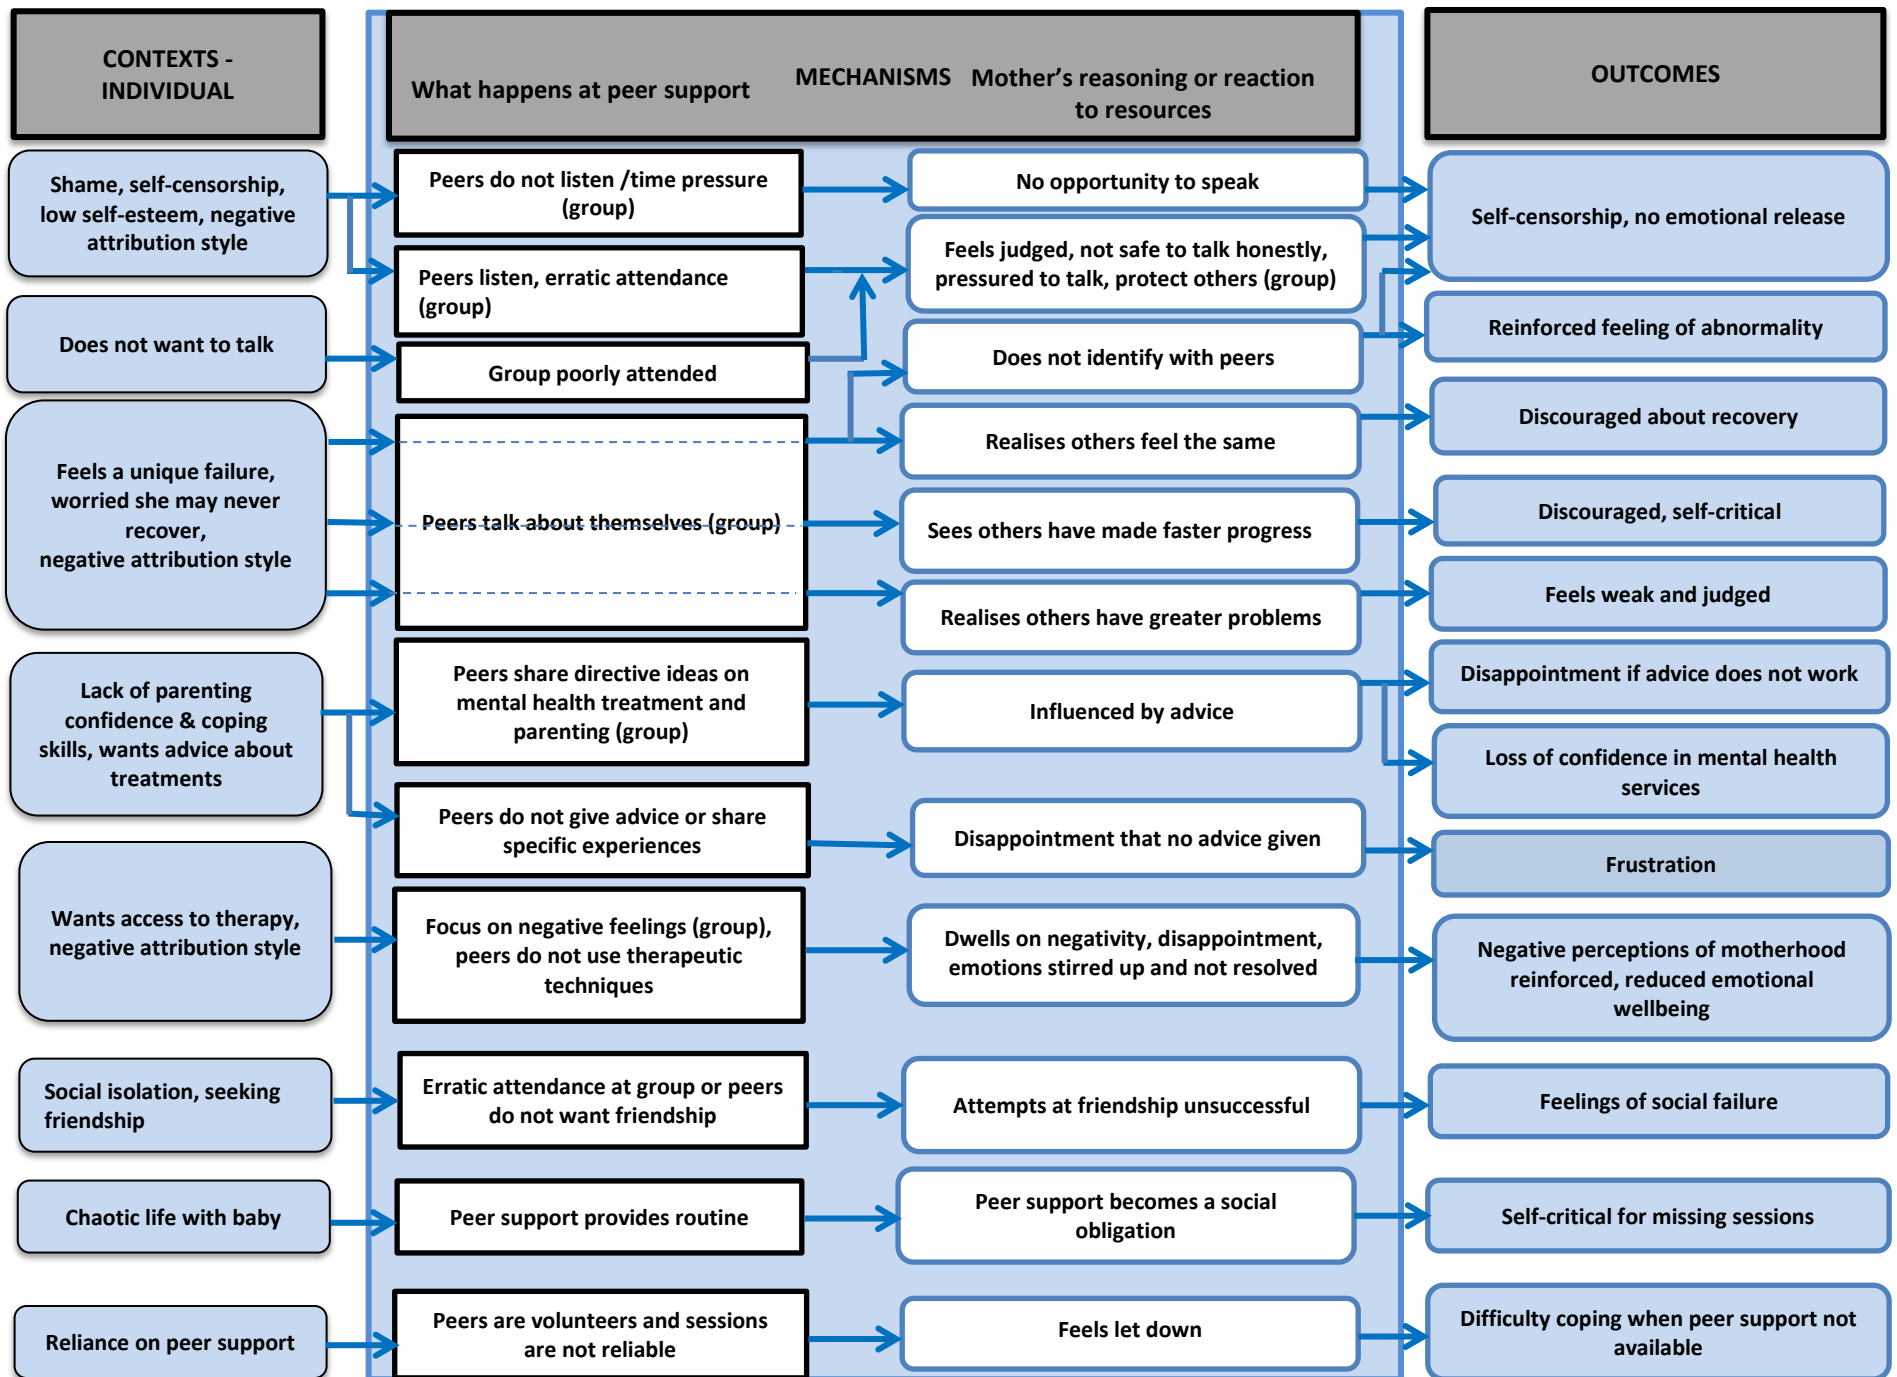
CONTEXTS - INDIVIDUAL

What happens at peer support

MECHANISMS

Mother's reasoning or reaction to resources

OUTCOMES

Shame, self-censorship, low self-esteem, negative attribution style

Peers do not listen /time pressure (group)

No opportunity to speak

Self-censorship, no emotional release

Peers listen, erratic attendance (group)

Feels judged, not safe to talk honestly, pressured to talk, protect others (group)

Does not want to talk

Group poorly attended

Does not identify with peers

Reinforced feeling of abnormality

Feels a unique failure, worried she may never recover, negative attribution style

Peers talk about themselves (group)

Realises others feel the same

Discouraged about recovery

Sees others have made faster progress

Discouraged, self-critical

Realises others have greater problems

Feels weak and judged

Lack of parenting confidence & coping skills, wants advice about treatments

Peers share directive ideas on mental health treatment and parenting (group)

Influenced by advice

Disappointment if advice does not work

Loss of confidence in mental health services

Peers do not give advice or share specific experiences

Disappointment that no advice given

Frustration

Wants access to therapy, negative attribution style

Focus on negative feelings (group), peers do not use therapeutic techniques

Dwells on negativity, disappointment, emotions stirred up and not resolved

Negative perceptions of motherhood reinforced, reduced emotional wellbeing

Social isolation, seeking friendship

Erratic attendance at group or peers do not want friendship

Attempts at friendship unsuccessful

Feelings of social failure

Chaotic life with baby

Peer support provides routine

Peer support becomes a social obligation

Self-critical for missing sessions

Reliance on peer support

Peers are volunteers and sessions are not reliable

Feels let down

Difficulty coping when peer support not available